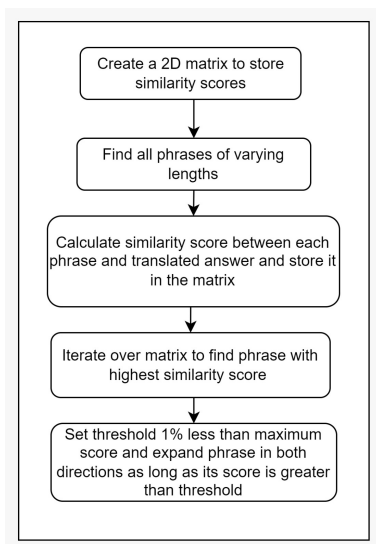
Create a 2D matrix to store similarity scores

Find all phrases of varying lengths

Calculate similarity score between each phrase and translated answer and store it in the matrix

Iterate over matrix to find phrase with highest similarity score

Set threshold 1% less than maximum score and expand phrase in both directions as long as its score is greater than threshold